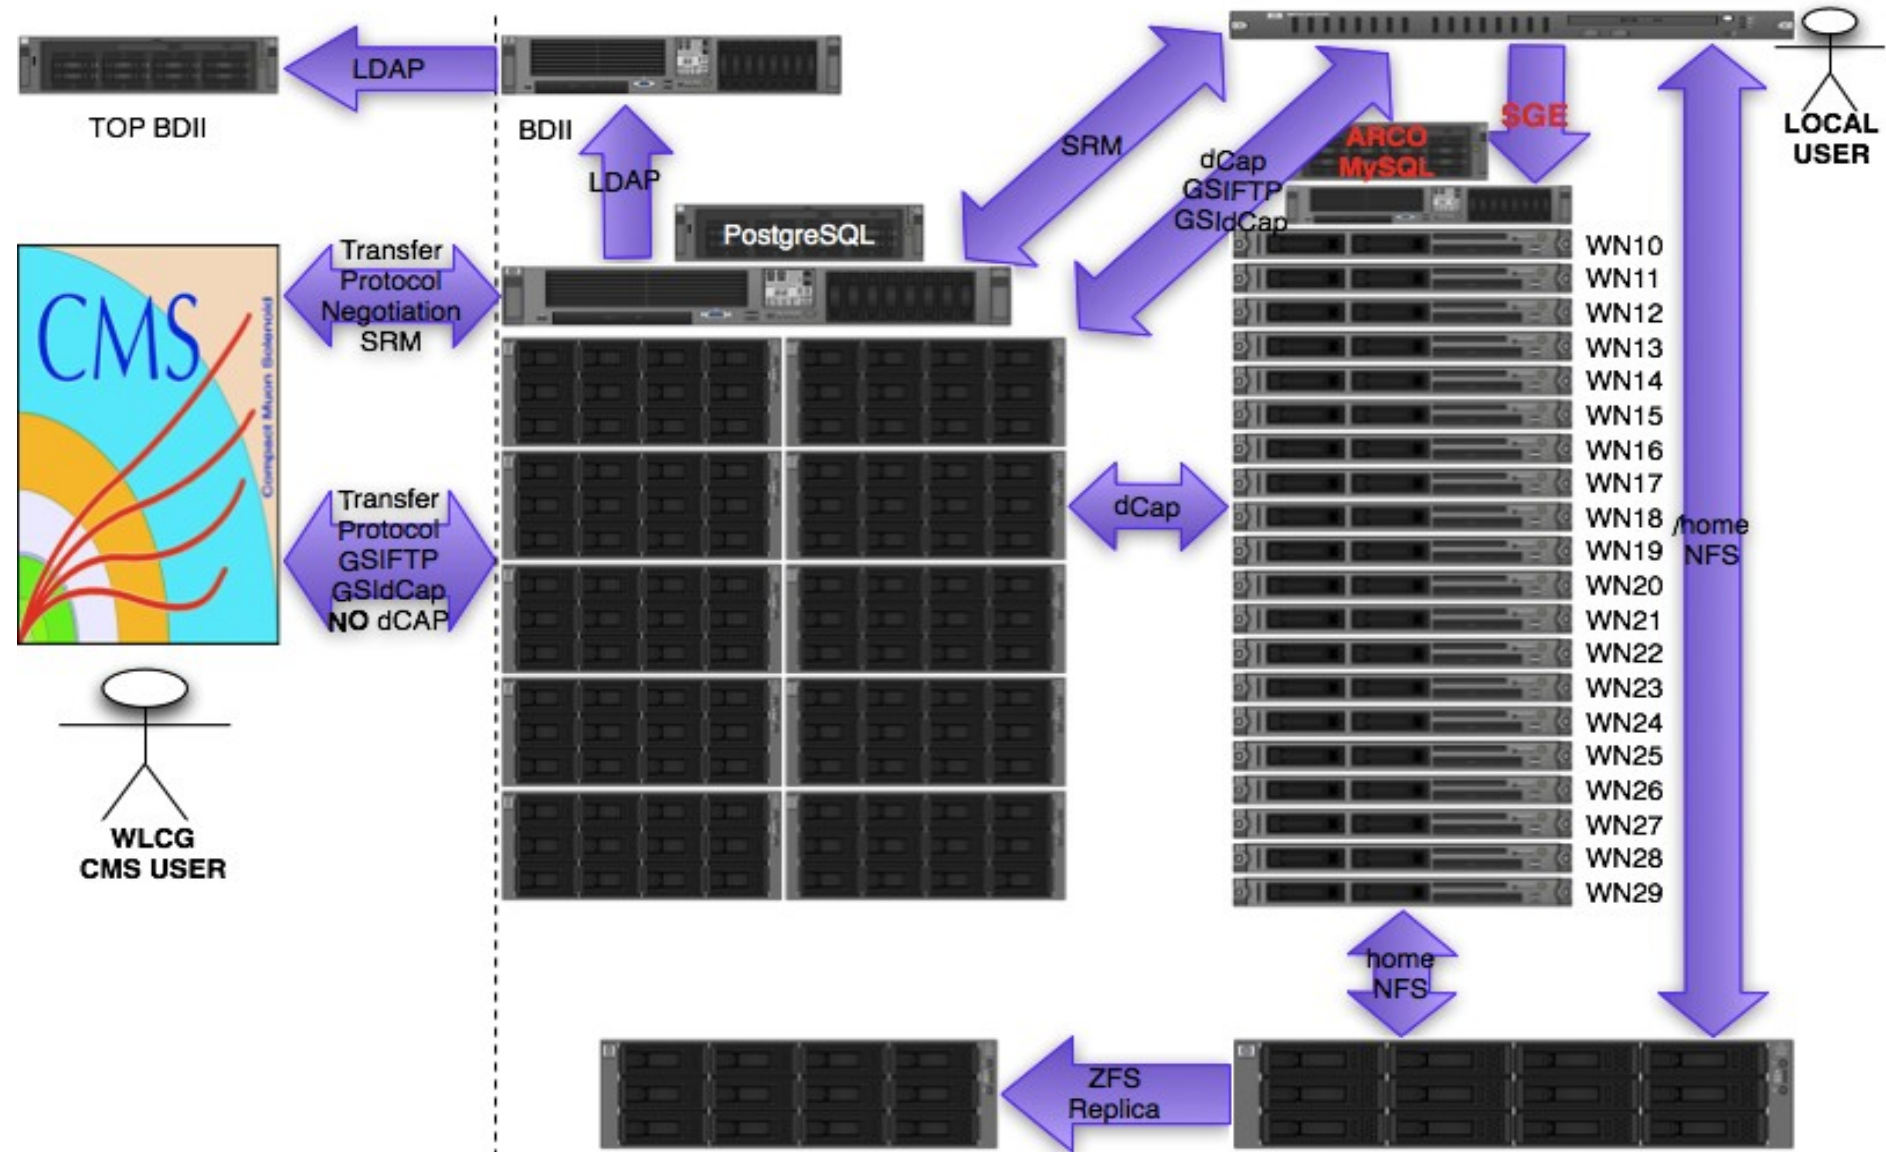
LDAP

TOP BDII

BDII

LDAP

SRM

dCap
GSIFTP
GSIdCap

ARCO
MySQL

SGE

LOCAL
USER

PostgreSQL

Transfer
Protocol
Negotiation
SRM

CMS

Compact Muon Solenoid

Transfer
Protocol
GSIFTP
GSIdCap
NO dCAP

WLCG
CMS USER

dCap

WN10
WN11
WN12
WN13
WN14
WN15
WN16
WN17
WN18
WN19
WN20
WN21
WN22
WN23
WN24
WN25
WN26
WN27
WN28
WN29

/home
NFS

home
NFS

ZFS
Replica